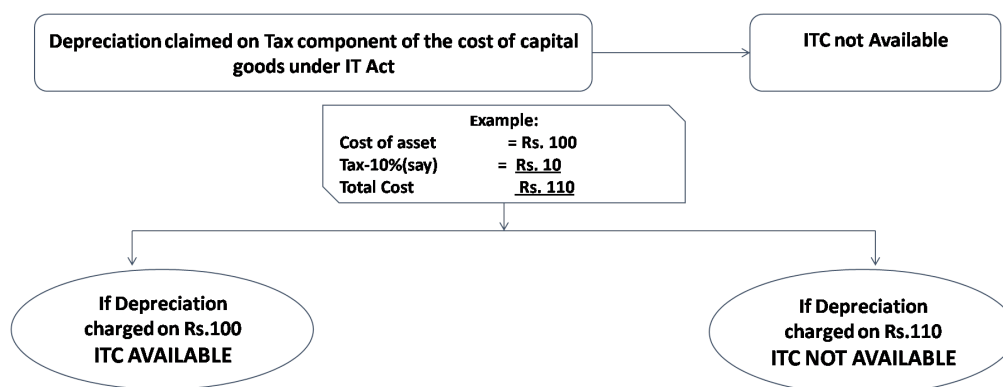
Depreciation claimed on Tax component of the cost of capital goods under IT Act

ITC not Available

Example:
Cost of asset = Rs. 100
Tax-10%(say) = Rs. 10
Total Cost Rs. 110

If Depreciation charged on Rs.100 ITC AVAILABLE

If Depreciation charged on Rs.110 ITC NOT AVAILABLE